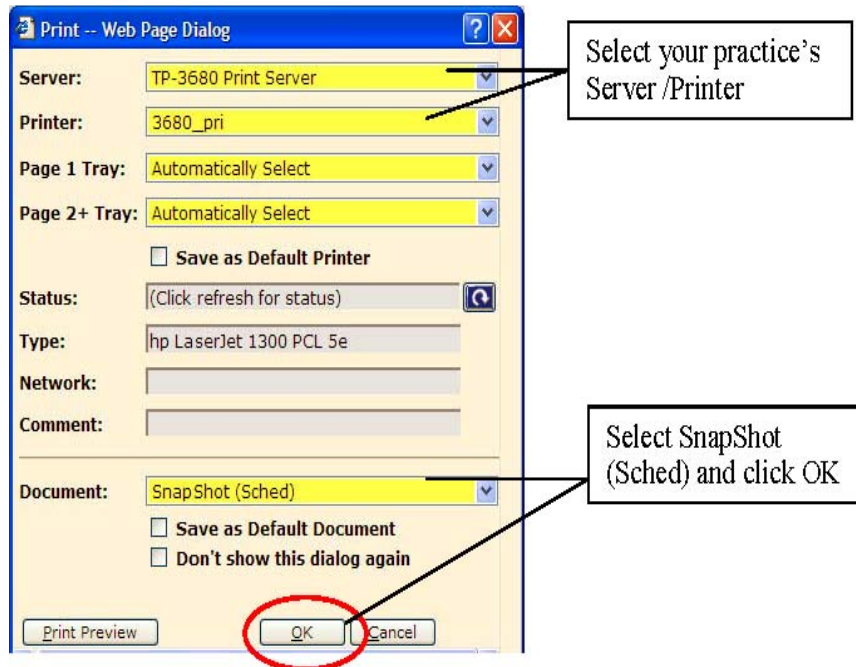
Print -- Web Page Dialog

Server: TP-3680 Print Server

Printer: 3680_pri

Page 1 Tray: Automatically Select

Page 2+ Tray: Automatically Select

Save as Default Printer

Status: (Click refresh for status)

Type: hp LaserJet 1300 PCL 5e

Network:

Comment:

Document: SnapShot (Sched)

Save as Default Document

Don't show this dialog again

Print Preview

OK

Cancel

Select your practice's Server /Printer

Select SnapShot (Sched) and click OK